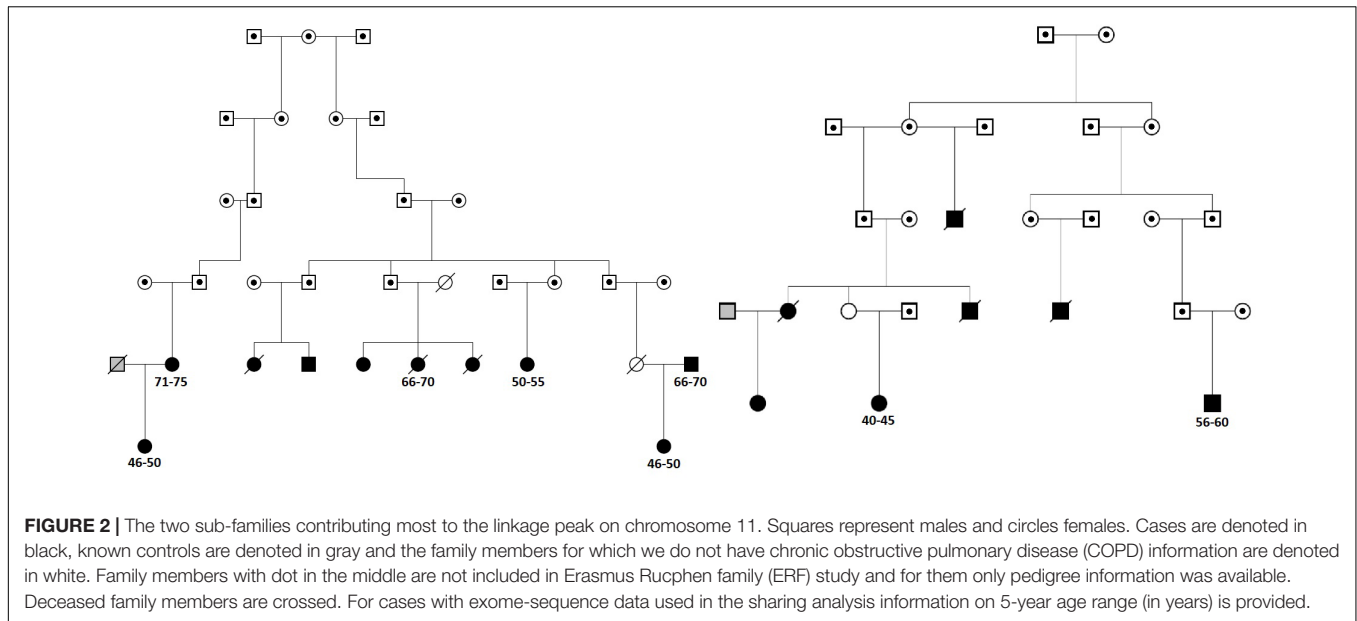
71-75

66-70

50-55

66-70

46-50

46-50

40-45

56-60

**FIGURE 2 |** The two sub-families contributing most to the linkage peak on chromosome 11. Squares represent males and circles females. Cases are denoted in black, known controls are denoted in gray and the family members for which we do not have chronic obstructive pulmonary disease (COPD) information are denoted in white. Family members with dot in the middle are not included in Erasmus Rucphen family (ERF) study and for them only pedigree information was available. Deceased family members are crossed. For cases with exome-sequence data used in the sharing analysis information on 5-year age range (in years) is provided.